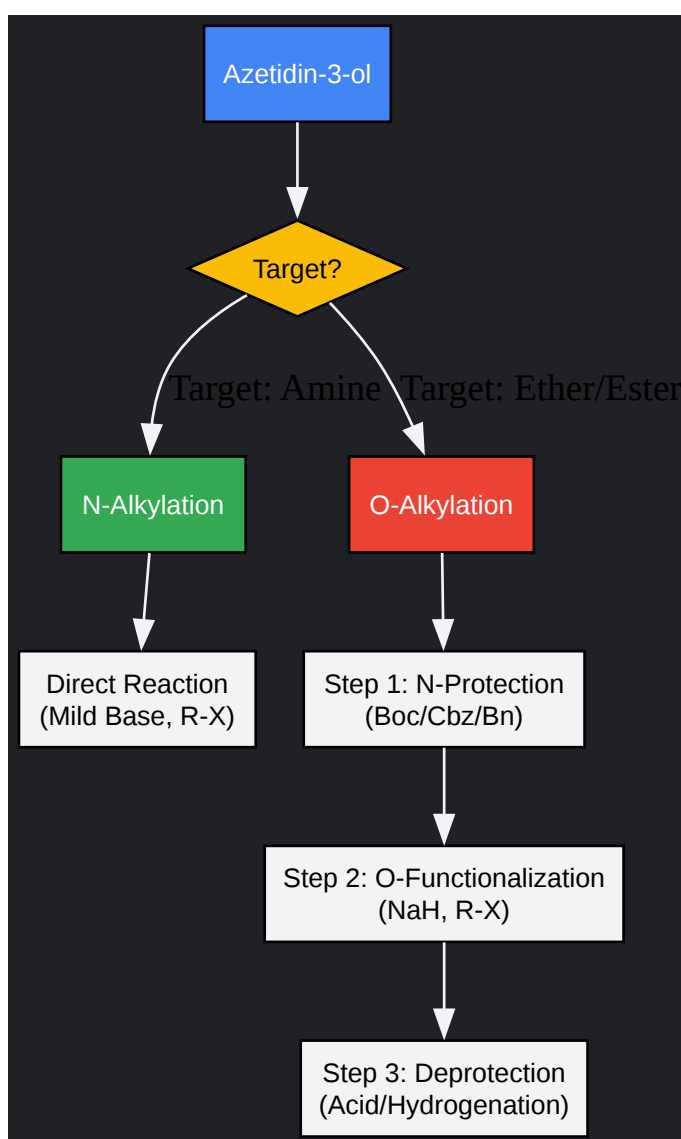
Azetidin-3-ol

Target?

Target: Amine

Target: Ether/Ester

N-Alkylation

O-Alkylation

Direct Reaction (Mild Base, R-X)

Step 1: N-Protection (Boc/Cbz/Bn)

Step 2: O-Functionalization (NaH, R-X)

Step 3: Deprotection (Acid/Hydrogenation)